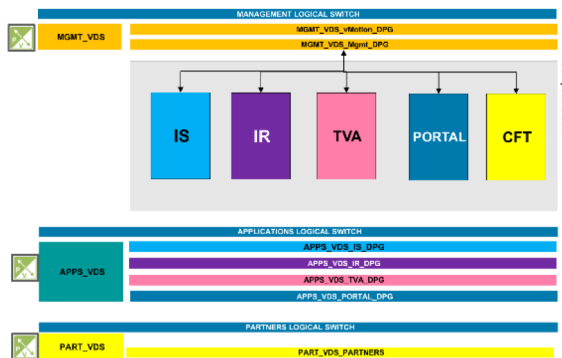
MANAGEMENT LOGICAL SWITCH

MGMT_VDS

MGMT_VDS_vMotion_DPG

MGMT_VDS_Mgmt_DPG

IS

IR

TVA

PORTAL

CFT

APPLICATIONS LOGICAL SWITCH

APPS_VDS

APPS_VDS_IS_DPG

APPS_VDS_IR_DPG

APPS_VDS_TVA_DPG

APPS_VDS_PORTAL_DPG

PARTNERS LOGICAL SWITCH

PART_VDS

PART_VDS_PARTNERS